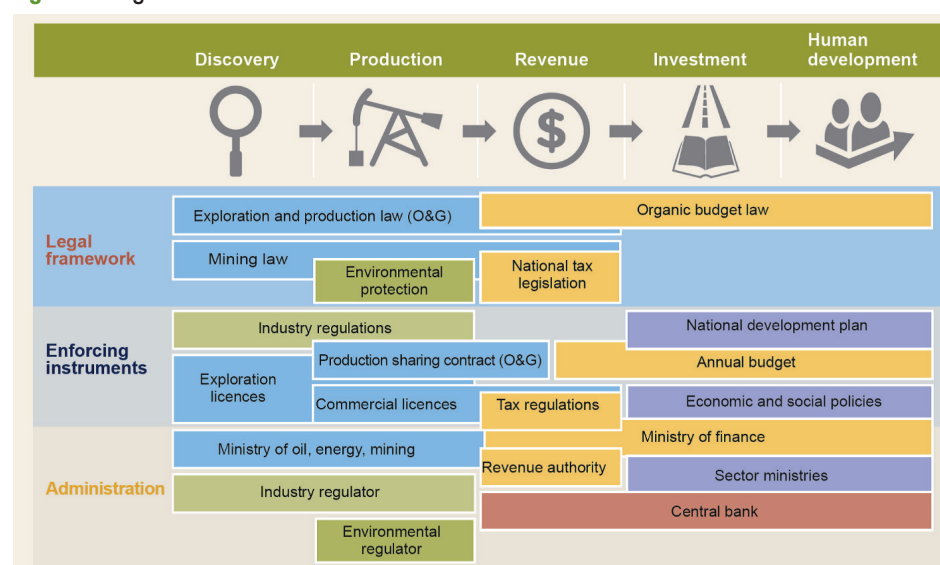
Discovery
Production
Revenue
Investment
Human development

Legal framework

Exploration and production law (O&G)
Organic budget law
Mining law
Environmental protection
National tax legislation

Enforcing instruments

Industry regulations
National development plan
Production sharing contract (O&G)
Annual budget
Exploration licences
Commercial licences
Tax regulations
Economic and social policies

Administration

Ministry of oil, energy, mining
Ministry of finance
Revenue authority
Sector ministries
Industry regulator
Central bank
Environmental regulator